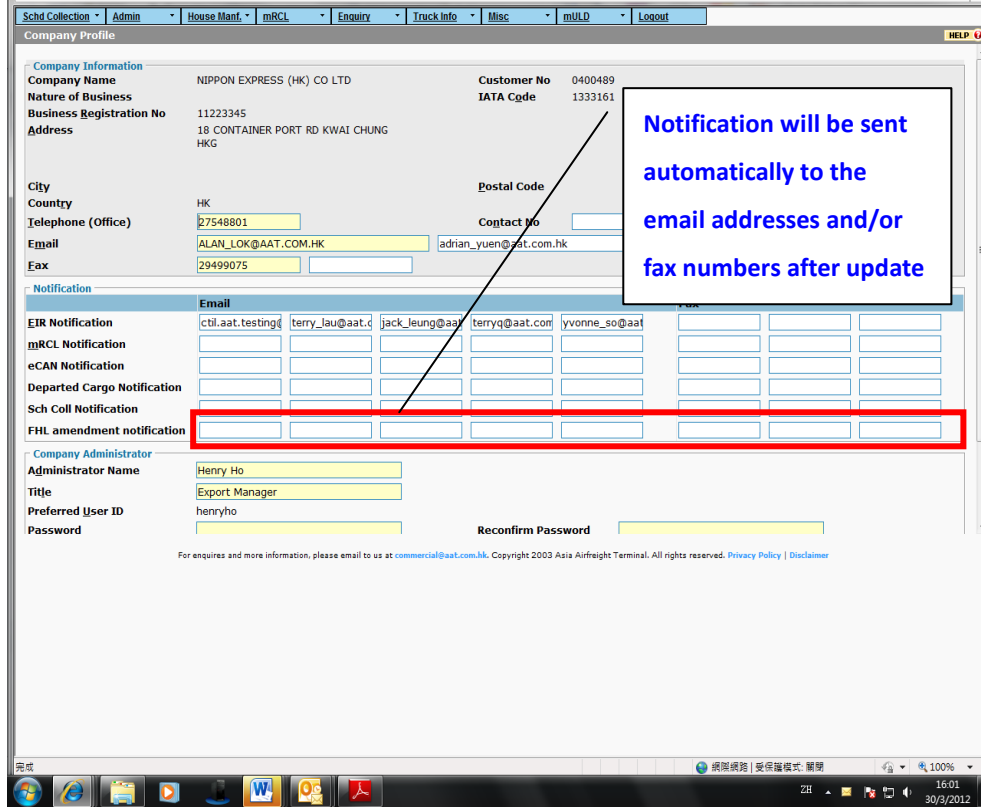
Schd Collection | Admin | House Manf. | mRCL | Enquiry | Truck Info | Misc | mULD | Logout

Company Profile

HELP

Company Information

Company Name NIPPON EXPRESS (HK) CO LTD
Customer No 0400489
Nature of Business
IATA Code 1333161
Business Registration No 11223345
Address 18 CONTAINER PORT RD KWAI CHUNG HKG

City
Postal Code
Country HK
Telephone (Office) 27548801
Contact No
Email ALAN_LOK@AAT.COM.HK adrian_yuen@aat.com.hk
Fax 29499075

Notification will be sent automatically to the email addresses and/or fax numbers after update

Notification

Email
Fax

EIR Notification ctil.aat.testing@ terry_lau@aat.c jack_leung@aat terryq@aat.com yvonne_so@aat
mRCL Notification
eCAN Notification
Departed Cargo Notification
Sch Coll Notification
FHL amendment notification

Company Administrator

Administrator Name Henry Ho
Title Export Manager
Preferred User ID henryho
Password
Reconfirm Password

For enquires and more information, please email to us at commercial@aat.com.hk. Copyright 2003 Asia Airfreight Terminal. All rights reserved. Privacy Policy | Disclaimer

完成
網際網路 | 受保護模式: 關閉
100%
ZH
16:01
30/3/2012